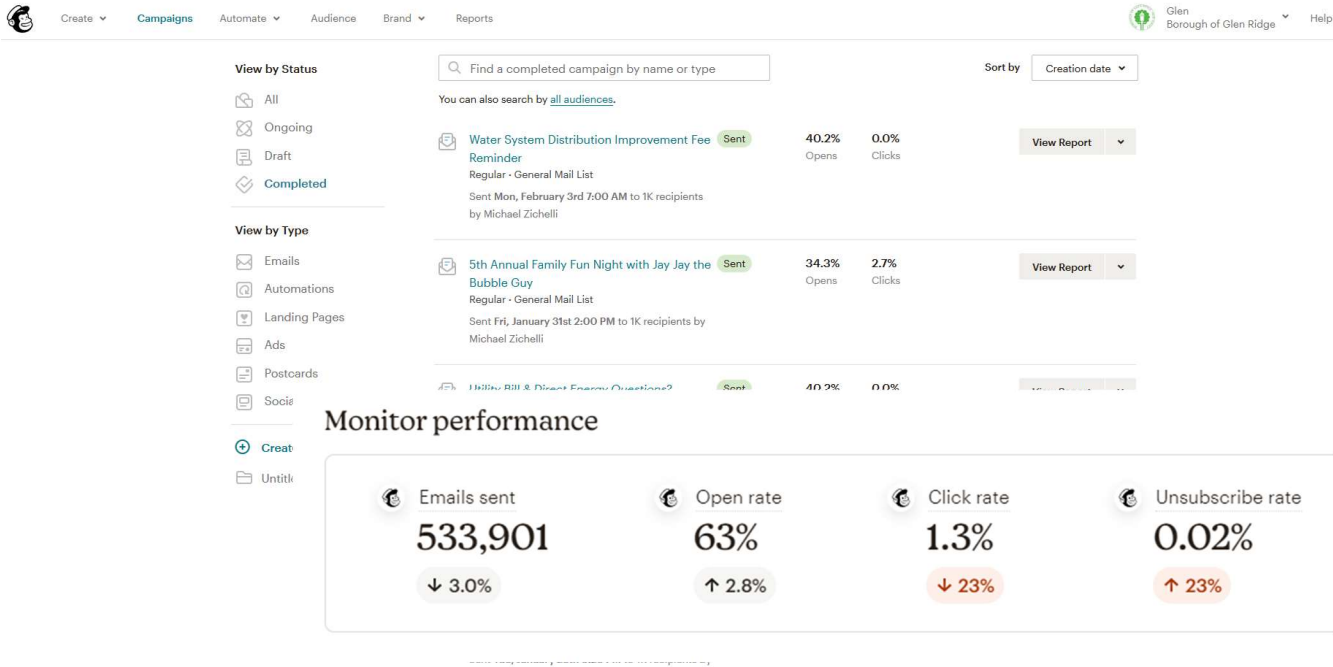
Create Campaigns Automate Audience Brand Reports

Glen
Borough of Glen Ridge

Help

View by Status

All
Ongoing
Draft
Completed

View by Type

Emails
Automations
Landing Pages
Ads
Postcards
Socia

Creat
Untitl

Find a completed campaign by name or type

You can also search by all audiences.

Sort by Creation date

Water System Distribution Improvement Fee Reminder Sent
Regular · General Mail List
Sent Mon, February 3rd 7:00 AM to 1K recipients by Michael Zichelli

40.2% Opens
0.0% Clicks
View Report

5th Annual Family Fun Night with Jay Jay the Bubble Guy Sent
Regular · General Mail List
Sent Fri, January 31st 2:00 PM to 1K recipients by Michael Zichelli

34.3% Opens
2.7% Clicks
View Report

Utility Bill & Direct Energy Questions? Sent
40.2% 0.0%

Monitor performance

Emails sent
533,901
↓ 3.0%

Open rate
63%
↑ 2.8%

Click rate
1.3%
↓ 23%

Unsubscribe rate
0.02%
↑ 23%

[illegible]